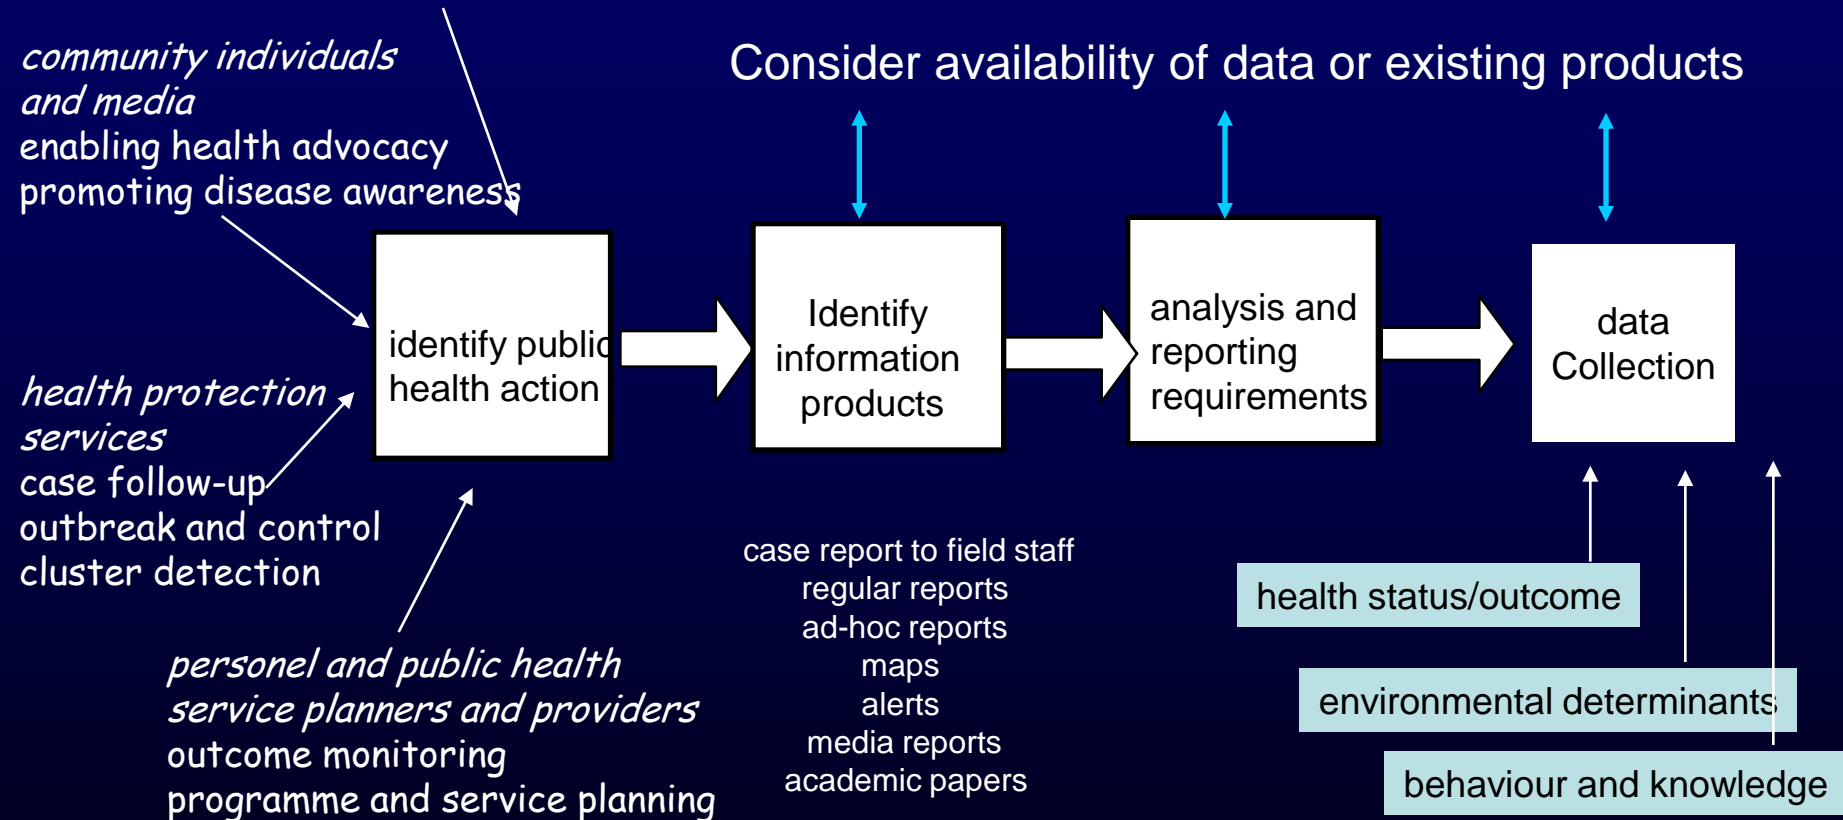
community individuals
and media
enabling health advocacy
promoting disease awareness

Consider availability of data or existing products

identify public health action

Identify information products

analysis and reporting requirements

data Collection

health protection services
case follow-up
outbreak and control
cluster detection

case report to field staff
regular reports
ad-hoc reports
maps
alerts
media reports
academic papers

personel and public health
service planners and providers
outcome monitoring
programme and service planning

health status/outcome

environmental determinants

behaviour and knowledge